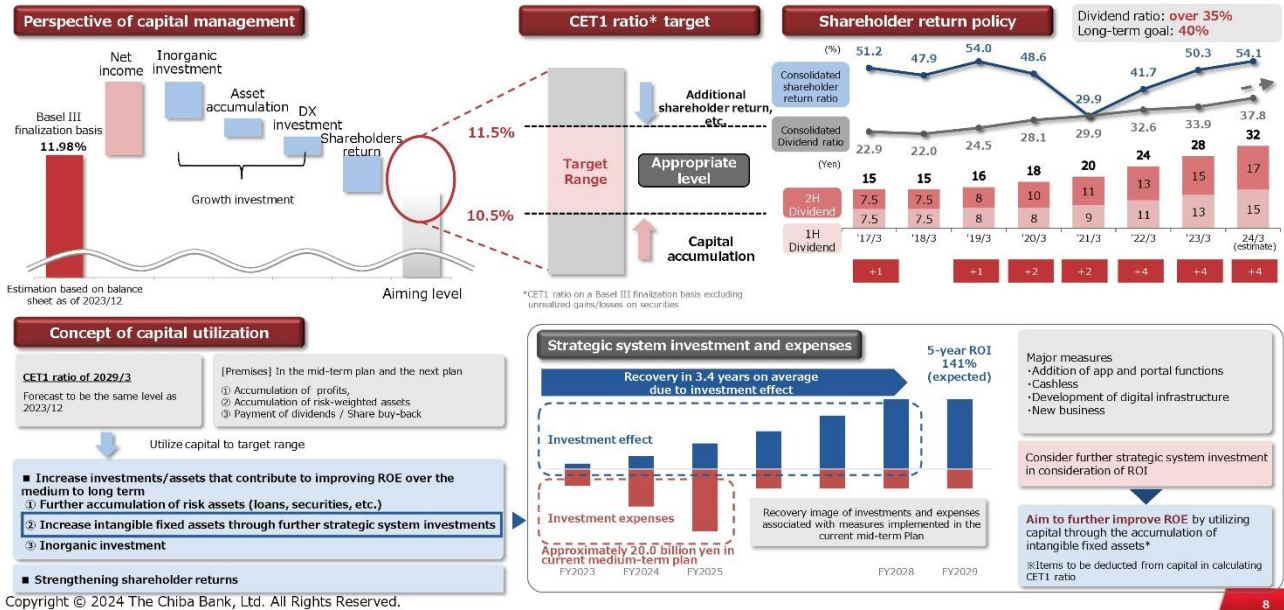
Perspective of capital management

Basel III finalization basis
11.98%

Net income

Inorganic investment

Asset accumulation

DX investment

Shareholders return

Growth investment

Estimation based on balance sheet as of 2023/12

Aiming level

CET1 ratio* target

11.5%

10.5%

Target Range

Additional shareholder return, etc.

Appropriate level

Capital accumulation

*CET1 ratio on a Basel III finalization basis excluding unrealized gains/losses on securities

Shareholder return policy

Dividend ratio: over 35%
Long-term goal: 40%

(%)

Consolidated shareholder return ratio

Consolidated Dividend ratio

| | '17/3 | '18/3 | '19/3 | '20/3 | '21/3 | '22/3 | '23/3 | 24/3 (estimate) |
|---|---|---|---|---|---|---|---|---|
| Consolidated shareholder return ratio | 51.2 | 47.9 | 54.0 | 48.6 | 29.9 | 41.7 | 50.3 | 54.1 |
| Consolidated Dividend ratio | 22.9 | 22.0 | 24.5 | 28.1 | 29.9 | 32.6 | 33.9 | 37.8 |
| (Yen) | 15 | 15 | 16 | 18 | 20 | 24 | 28 | 32 |
| 2H Dividend | 7.5 | 7.5 | 8 | 10 | 11 | 13 | 15 | 17 |
| 1H Dividend | 7.5 | 7.5 | 8 | 8 | 9 | 11 | 13 | 15 |
| | +1 | | +1 | +2 | +2 | +4 | +4 | +4 |

Concept of capital utilization

CET1 ratio of 2029/3
Forecast to be the same level as 2023/12

[Premises] In the mid-term plan and the next plan
① Accumulation of profits,
② Accumulation of risk-weighted assets
③ Payment of dividends / Share buy-back

Utilize capital to target range

■ Increase investments/assets that contribute to improving ROE over the medium to long term
① Further accumulation of risk assets (loans, securities, etc.)
② Increase intangible fixed assets through further strategic system investments
③ Inorganic investment

■ Strengthening shareholder returns

Strategic system investment and expenses

Recovery in 3.4 years on average due to investment effect

5-year ROI 141% (expected)

Investment effect

Investment expenses

Approximately 20.0 billion yen in current medium-term plan

Recovery image of investments and expenses associated with measures implemented in the current mid-term Plan

FY2023 FY2024 FY2025 FY2028 FY2029

Major measures
・Addition of app and portal functions
・Cashless
・Development of digital infrastructure
・New business

Consider further strategic system investment in consideration of ROI

Aim to further improve ROE by utilizing capital through the accumulation of intangible fixed assets*

※Items to be deducted from capital in calculating CET1 ratio

Copyright © 2024 The Chiba Bank, Ltd. All Rights Reserved.

8